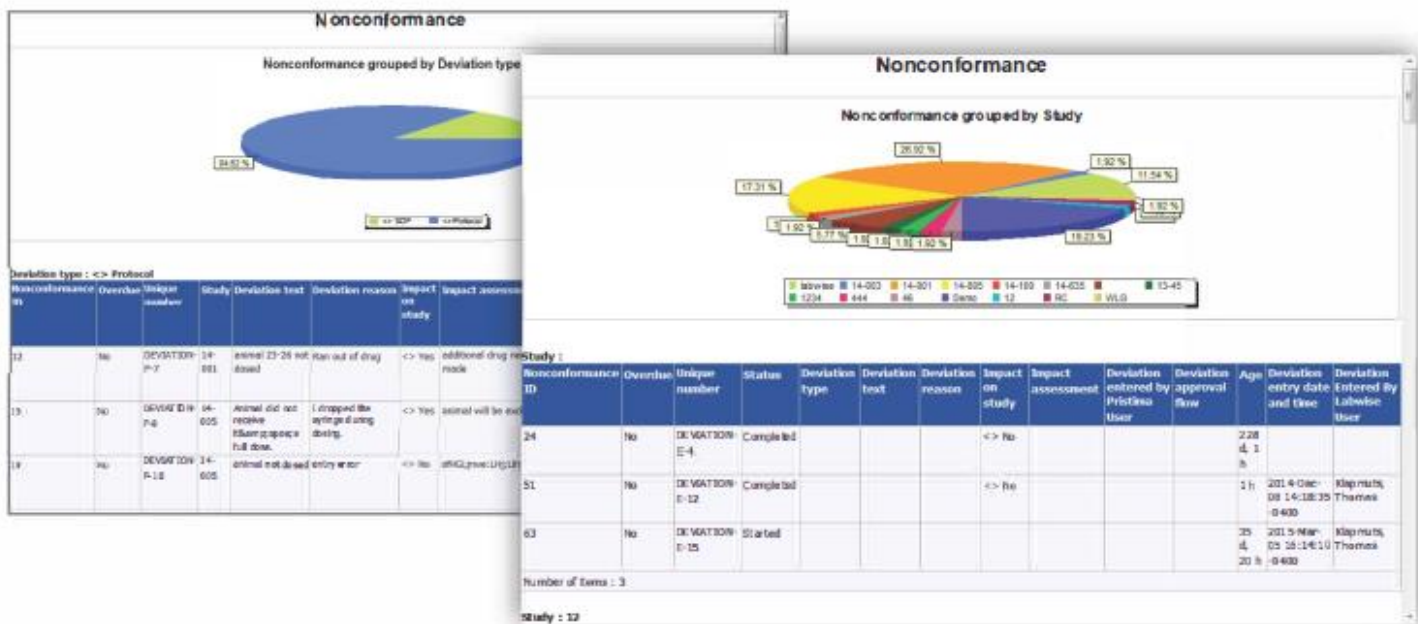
Nonconformance

Nonconformance grouped by Deviation type

84.62 %

<> SOP <> Protocol

Deviation type : <> Protocol

| Nonconformance ID | Overdue | Unique number | Study | Deviation text | Deviation reason | Impact on study | Impact assessment |
|---|---|---|---|---|---|---|---|
| 12 | No | DEVIATION-P-7 | 14-001 | animal 23-26 not dosed | Ran out of drug | <> Yes | additional drug made |
| 13 | No | DEVIATION-P-8 | 14-005 | Animal did not receive full dose. | I dropped the syringe during dosing. | <> Yes | animal will be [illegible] |
| 14 | No | DEVIATION-P-10 | 14-005 | animal not dosed | entry error | <> No | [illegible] |

Nonconformance

Nonconformance grouped by Study

26.92 %
1.92 %
11.54 %
17.31 %
1.92 %
1.92 %
5.77 %
1.9
1.9
1.92
1.92 %
19.23 %

labwise 14-003 14-001 14-005 14-100 14-635 13-45 1234 444 46 Demo 12 RC WLG

Study :

| Nonconformance ID | Overdue | Unique number | Status | Deviation type | Deviation text | Deviation reason | Impact on study | Impact assessment | Deviation entered by Pristima User | Deviation approval flow | Age | Deviation entry date and time | Deviation Entered By Labwise User |
|---|---|---|---|---|---|---|---|---|---|---|---|---|---|
| 24 | No | DEVIATION-E-4 | Completed | | | | <> No | | | | 228 d, 1 h | | |
| 51 | No | DEVIATION-E-12 | Completed | | | | <> No | | | | 1 h | 2014-Dec-08 14:18:35 -0400 | Klapmuts, Thomas |
| 63 | No | DEVIATION-E-15 | Started | | | | | | | | 35 d, 20 h | 2015-Mar-05 18:14:10 -0400 | Klapmuts, Thomas |

Number of items : 3

Study : 12